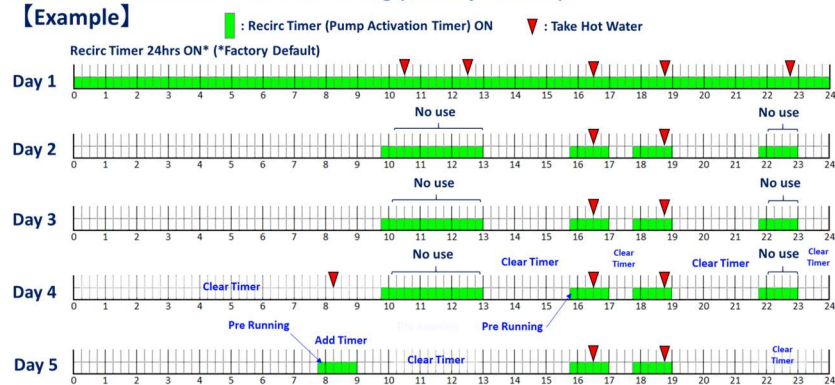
【Example】

: Recirc Timer (Pump Activation Timer) ON

: Take Hot Water

Recirc Timer 24hrs ON* (*Factory Default)

Day 1
0 1 2 3 4 5 6 7 8 9 10 11 12 13 14 15 16 17 18 19 20 21 22 23 24

Day 2
No use
No use
0 1 2 3 4 5 6 7 8 9 10 11 12 13 14 15 16 17 18 19 20 21 22 23 24

Day 3
No use
No use
0 1 2 3 4 5 6 7 8 9 10 11 12 13 14 15 16 17 18 19 20 21 22 23 24

Day 4
Clear Timer
No use
Clear Timer
Clear Timer
Clear Timer
No use
Clear Timer
Pre Running
0 1 2 3 4 5 6 7 8 9 10 11 12 13 14 15 16 17 18 19 20 21 22 23 24

Day 5
Pre Running
Add Timer
Clear Timer
Clear Timer
0 1 2 3 4 5 6 7 8 9 10 11 12 13 14 15 16 17 18 19 20 21 22 23 24